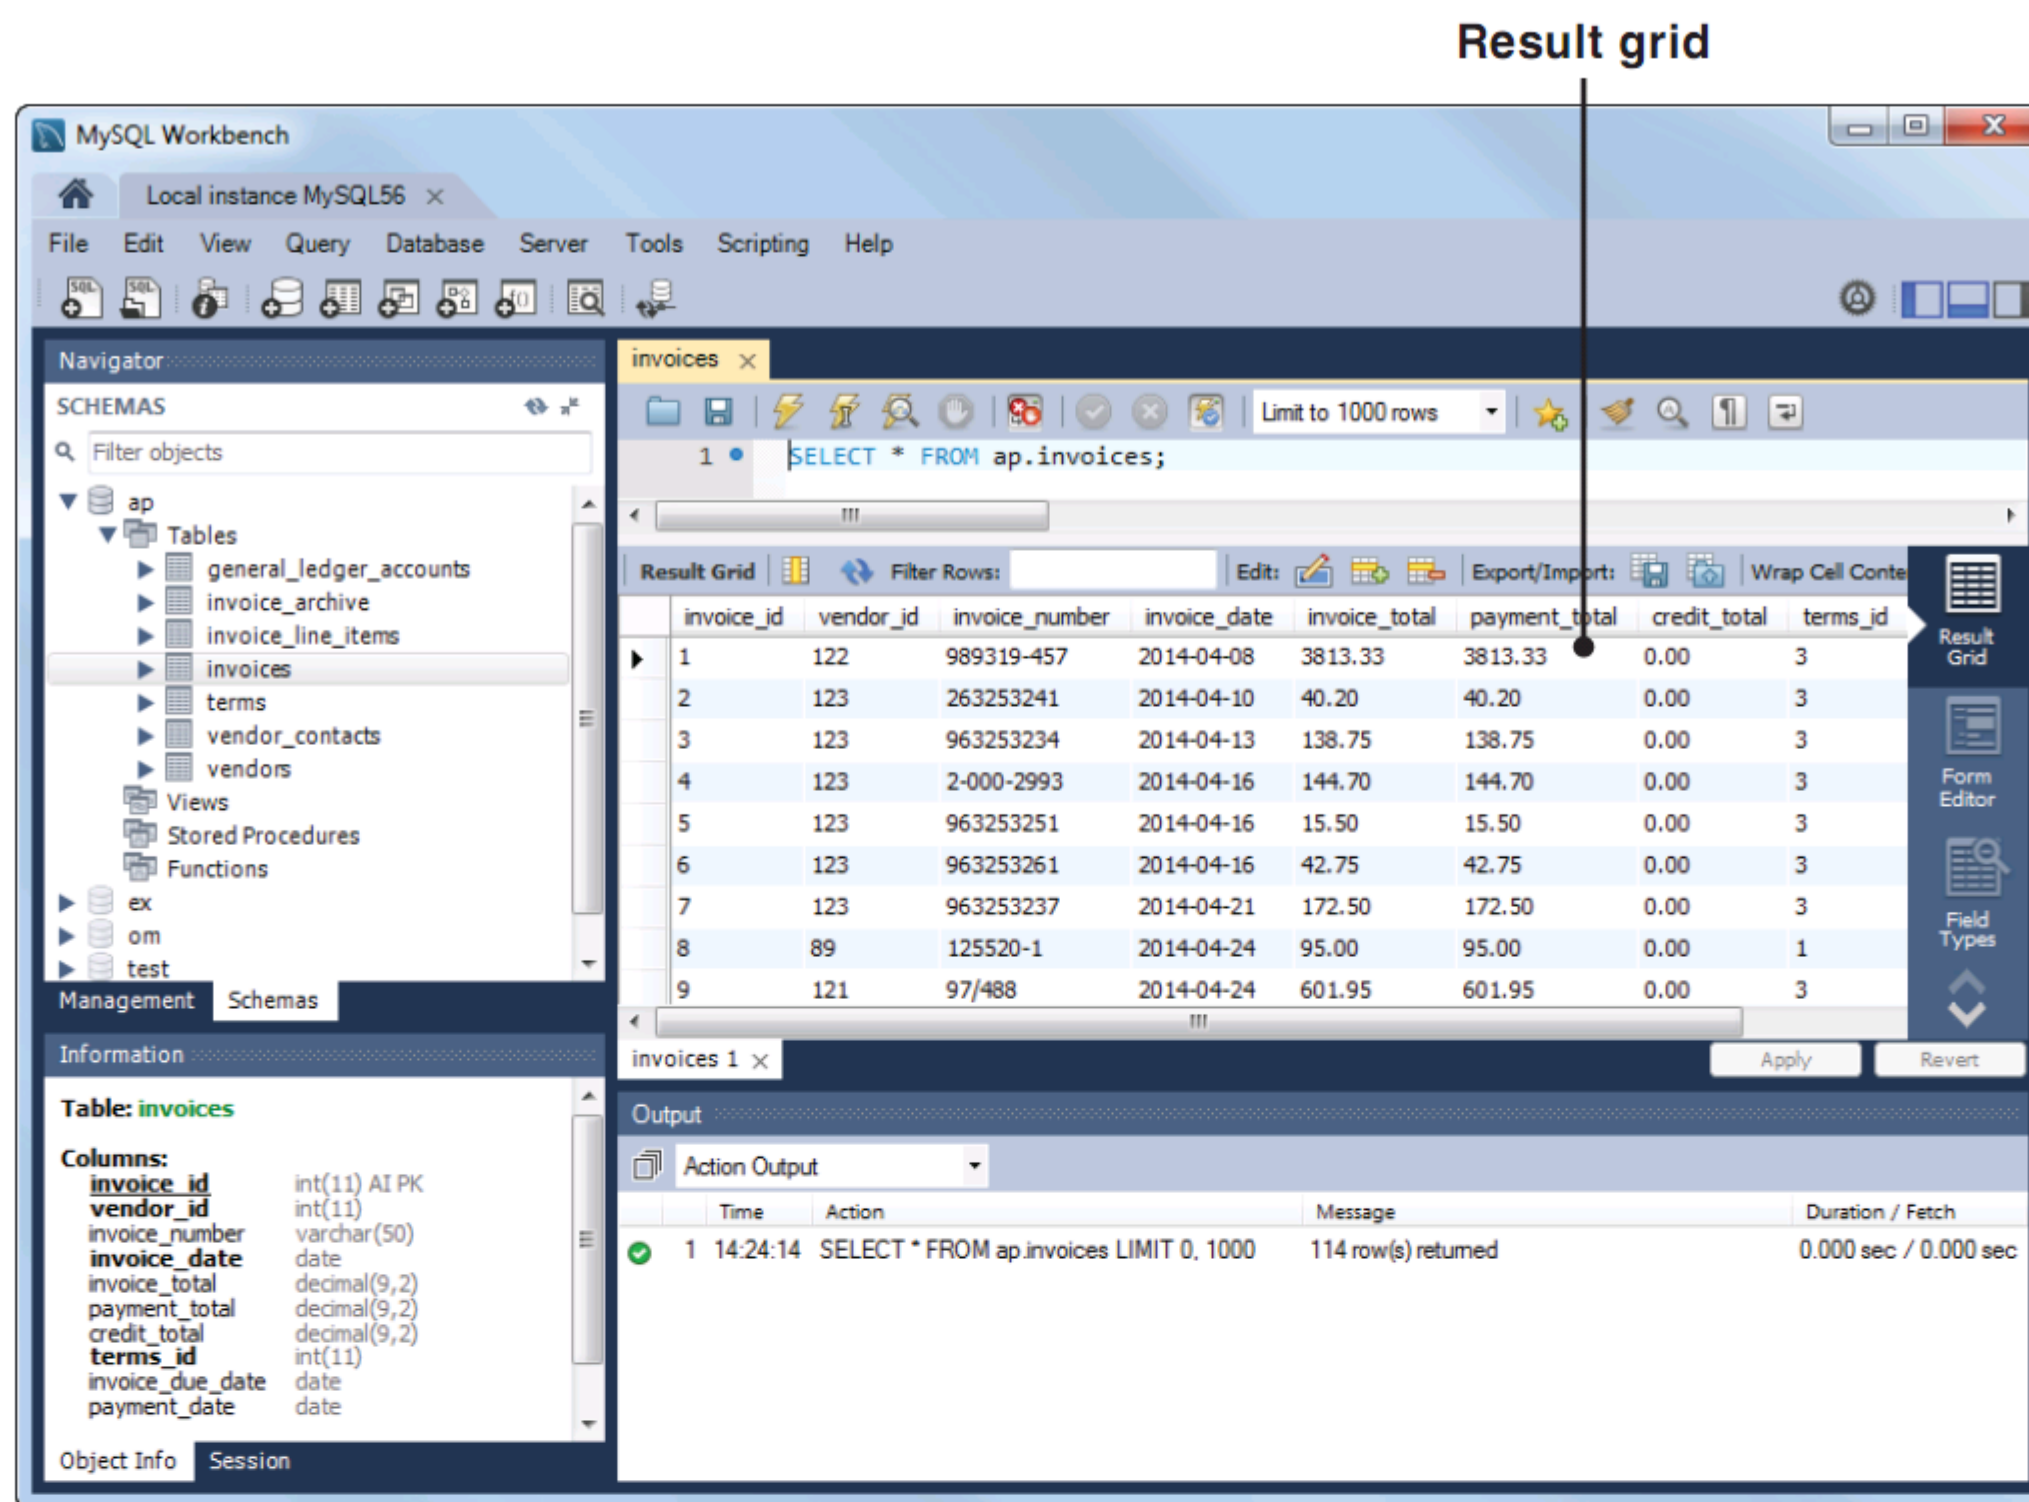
Result grid

MySQL Workbench

Local instance MySQL56 ×

File Edit View Query Database Server Tools Scripting Help

Navigator

SCHEMAS

Filter objects

ap
Tables
general_ledger_accounts
invoice_archive
invoice_line_items
invoices
terms
vendor_contacts
vendors
Views
Stored Procedures
Functions
ex
om
test

Management Schemas

Information

Table: invoices

Columns:
invoice_id int(11) AI PK
vendor_id int(11)
invoice_number varchar(50)
invoice_date date
invoice_total decimal(9,2)
payment_total decimal(9,2)
credit_total decimal(9,2)
terms_id int(11)
invoice_due_date date
payment_date date

Object Info Session

invoices ×

Limit to 1000 rows

1 SELECT * FROM ap.invoices;

Result Grid Filter Rows: Edit: Export/Import: Wrap Cell Conte

| invoice_id | vendor_id | invoice_number | invoice_date | invoice_total | payment_total | credit_total | terms_id |
|---|---|---|---|---|---|---|---|
| 1 | 122 | 989319-457 | 2014-04-08 | 3813.33 | 3813.33 | 0.00 | 3 |
| 2 | 123 | 263253241 | 2014-04-10 | 40.20 | 40.20 | 0.00 | 3 |
| 3 | 123 | 963253234 | 2014-04-13 | 138.75 | 138.75 | 0.00 | 3 |
| 4 | 123 | 2-000-2993 | 2014-04-16 | 144.70 | 144.70 | 0.00 | 3 |
| 5 | 123 | 963253251 | 2014-04-16 | 15.50 | 15.50 | 0.00 | 3 |
| 6 | 123 | 963253261 | 2014-04-16 | 42.75 | 42.75 | 0.00 | 3 |
| 7 | 123 | 963253237 | 2014-04-21 | 172.50 | 172.50 | 0.00 | 3 |
| 8 | 89 | 125520-1 | 2014-04-24 | 95.00 | 95.00 | 0.00 | 1 |
| 9 | 121 | 97/488 | 2014-04-24 | 601.95 | 601.95 | 0.00 | 3 |

Result Grid
Form Editor
Field Types

invoices 1 ×

Apply Revert

Output

Action Output

| | Time | Action | Message | Duration / Fetch |
|---|---|---|---|---|
| 1 | 14:24:14 | SELECT * FROM ap.invoices LIMIT 0, 1000 | 114 row(s) returned | 0.000 sec / 0.000 sec |